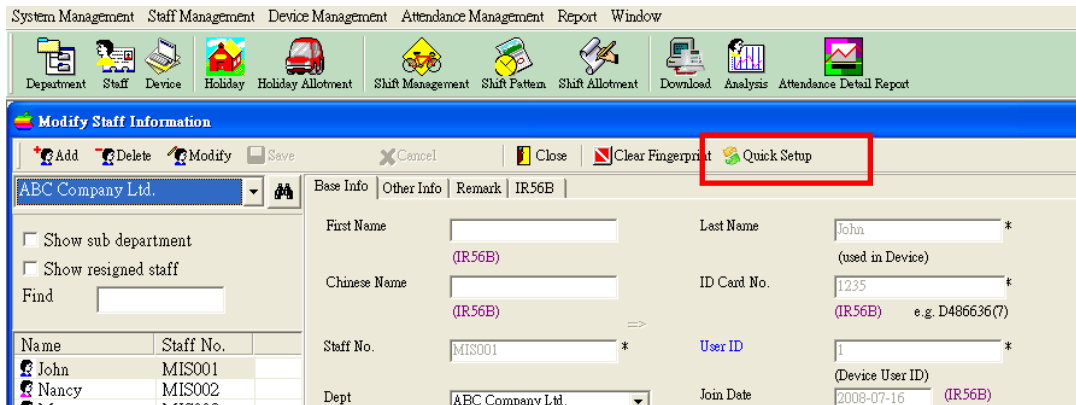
System Management Staff Management Device Management Attendance Management Report Window

Department Staff Device Holiday Holiday Allotment Shift Management Shift Pattern Shift Allotment Download Analysis Attendance Detail Report

Modify Staff Information

Add Delete Modify Save Cancel Close Clear Fingerprint Quick Setup

ABC Company Ltd.

Show sub department
Show resigned staff
Find

| Name | Staff No. |
|---|---|
| John | MIS001 |
| Nancy | MIS002 |

Base Info Other Info Remark IR56B

First Name
(IR56B)
Chinese Name
(IR56B)
Staff No. MIS001 *
Dept ABC Company Ltd.

Last Name John *
(used in Device)
ID Card No. 1235 *
(IR56B) e.g. D486636(7)
User ID 1 *
(Device User ID)
Join Date 2008-07-16 (IR56B)